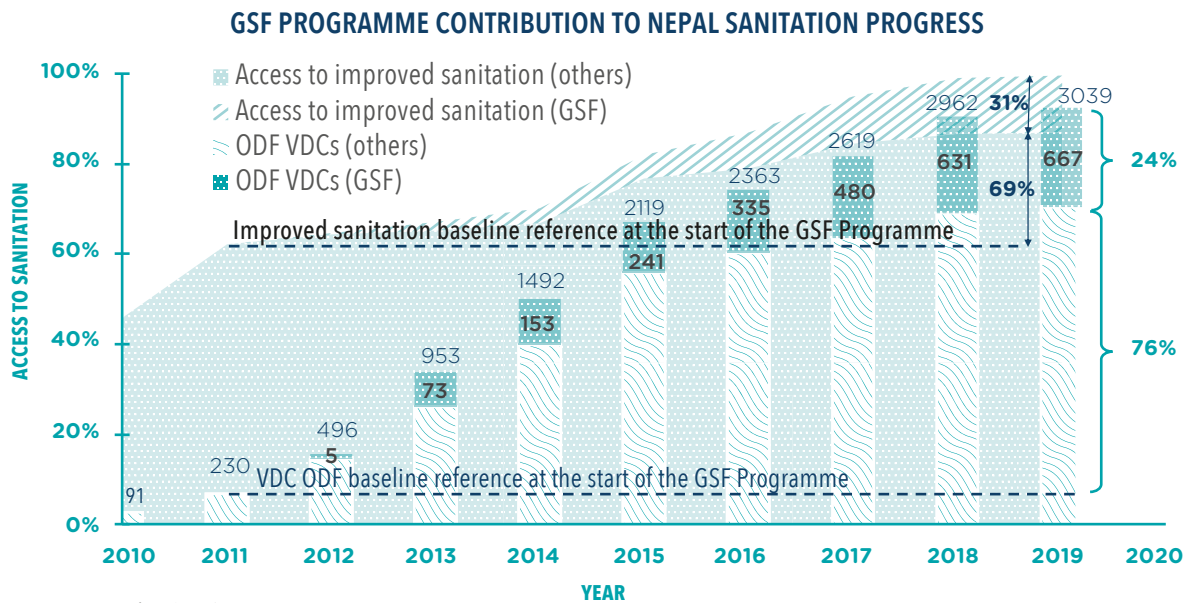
GSF PROGRAMME CONTRIBUTION TO NEPAL SANITATION PROGRESS

Access to improved sanitation (others)
Access to improved sanitation (GSF)
ODF VDCs (others)
ODF VDCs (GSF)

100%
80%
60%
40%
20%
0%

ACCESS TO SANITATION

Improved sanitation baseline reference at the start of the GSF Programme

VDC ODF baseline reference at the start of the GSF Programme

91
230
496
5
953
73
1492
153
2119
241
2363
335
2619
480
2962
631
3039
667

31%
69%
24%
76%

2010
2011
2012
2013
2014
2015
2016
2017
2018
2019
2020

YEAR